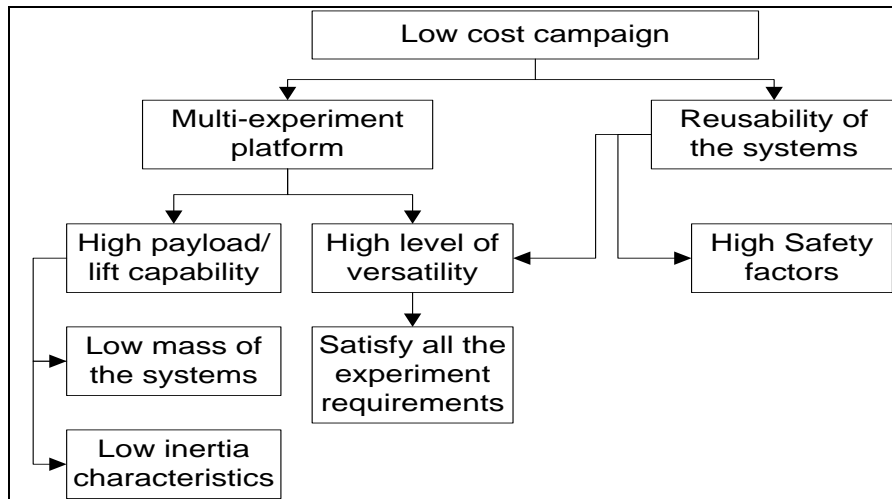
Low cost campaign

Multi-experiment platform

Reusability of the systems

High payload/ lift capability

High level of versatility

High Safety factors

Low mass of the systems

Satisfy all the experiment requirements

Low inertia characteristics